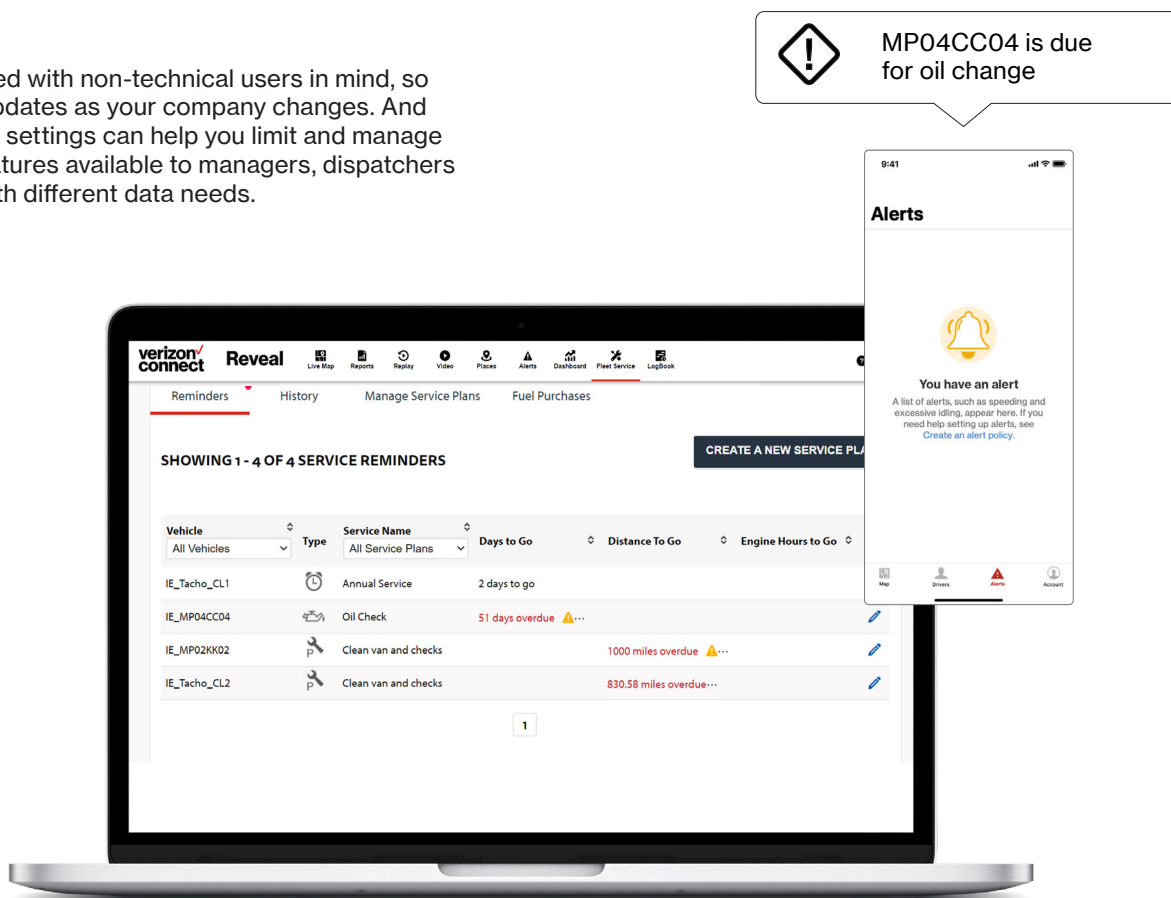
ed with non-technical users in mind, so odates as your company changes. And settings can help you limit and manage atures available to managers, dispatchers th different data needs.

MP04CC04 is due for oil change

9:41

Alerts

You have an alert

A list of alerts, such as speeding and excessive idling, appear here. If you need help setting up alerts, see Create an alert policy.

Map Drivers Alerts Account

verizon connect Reveal Live Map Reports Replay Video Places Alerts Dashboard Fleet Service LogBook

Reminders History Manage Service Plans Fuel Purchases

SHOWING 1 - 4 OF 4 SERVICE REMINDERS

CREATE A NEW SERVICE PLA

| Vehicle All Vehicles | Type | Service Name All Service Plans | Days to Go | Distance To Go | Engine Hours to Go |
|---|---|---|---|---|---|
| IE_Tacho_CL1 | | Annual Service | 2 days to go | | |
| IE_MP04CC04 | | Oil Check | 51 days overdue ⚠··· | | |
| IE_MP02KK02 | P | Clean van and checks | | 1000 miles overdue ⚠··· | |
| IE_Tacho_CL2 | P | Clean van and checks | | 830.58 miles overdue··· | |

1